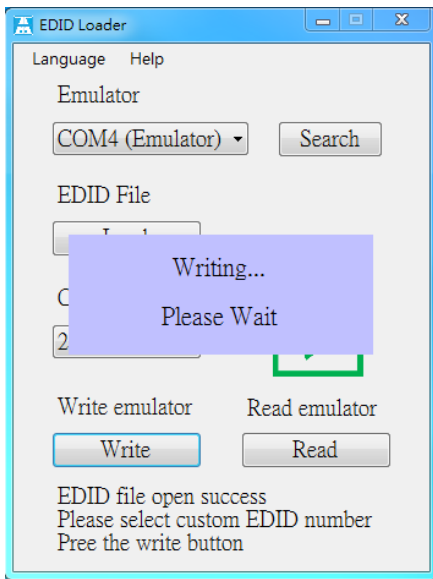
EDID Loader

Language Help

Emulator

COM4 (Emulator)

Search

EDID File

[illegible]

Writing...

Please Wait

C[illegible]

2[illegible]

Write emulator

Read emulator

Write

Read

EDID file open success
Please select custom EDID number
Pree the write button